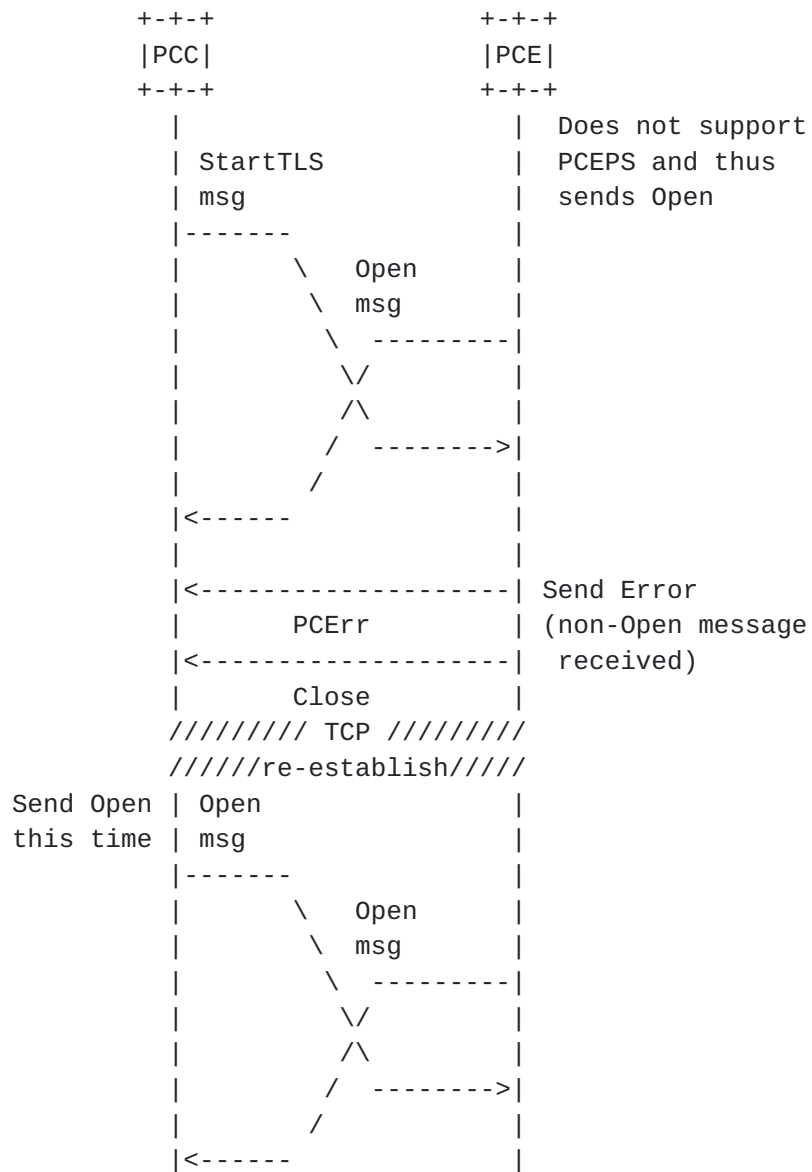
+-+-+                  +-+-+
|PCC|                  |PCE|
+-+-+                  +-+-+
  |                      |  Does not support
  | StartTLS             |  PCEPS and thus
  | msg                  |  sends Open
  |-------               |
  |       \   Open       |
  |        \  msg        |
  |         \  ---------|
  |          \/          |
  |          /\          |
  |         /  -------->|
  |        /             |
  |<------               |
  |                      |
  |<--------------------| Send Error
  |       PCErr          | (non-Open message
  |<--------------------|  received)
  |       Close          |
///////// TCP /////////
//////re-establish/////
Send Open | Open                 |
this time | msg                  |
  |-------               |
  |       \   Open       |
  |        \  msg        |
  |         \  ---------|
  |          \/          |
  |          /\          |
  |         /  -------->|
  |        /             |
  |<------               |